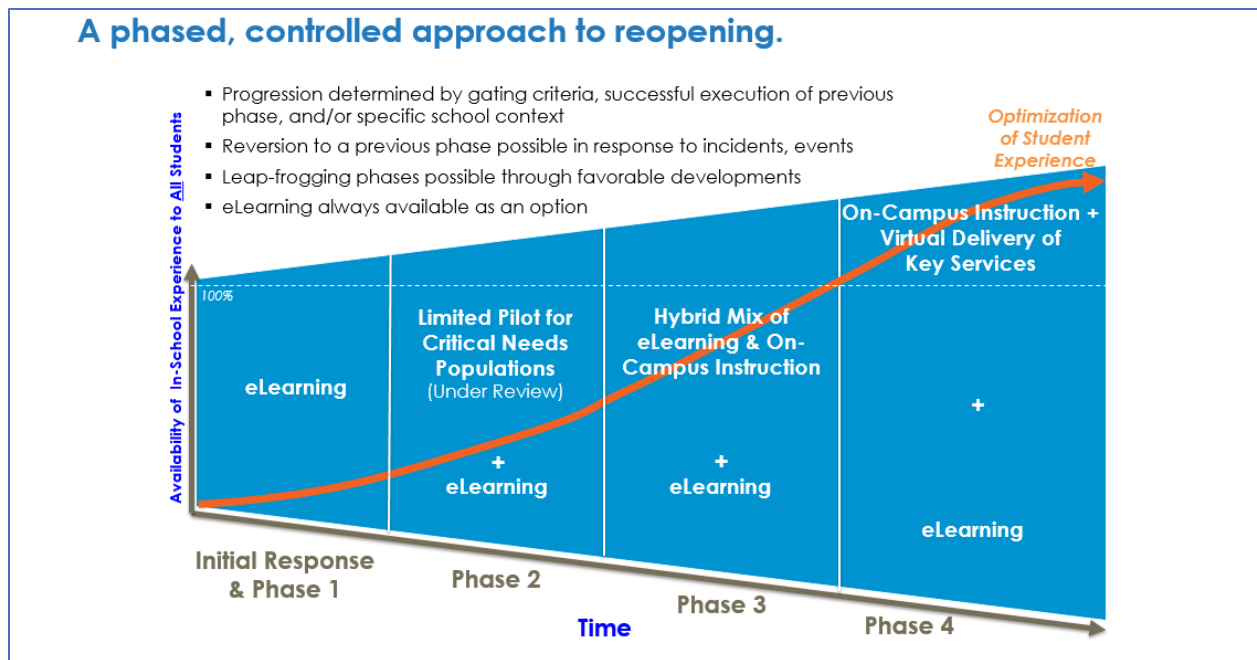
A phased, controlled approach to reopening.

- Progression determined by gating criteria, successful execution of previous phase, and/or specific school context
- Reversion to a previous phase possible in response to incidents, events
- Leap-frogging phases possible through favorable developments
- eLearning always available as an option

Optimization of Student Experience

Availability of In-School Experience to All Students

100%

eLearning

Limited Pilot for Critical Needs Populations (Under Review)

+

eLearning

Hybrid Mix of eLearning & On-Campus Instruction

+

eLearning

On-Campus Instruction + Virtual Delivery of Key Services

+

eLearning

Initial Response & Phase 1

Phase 2

Phase 3

Phase 4

Time